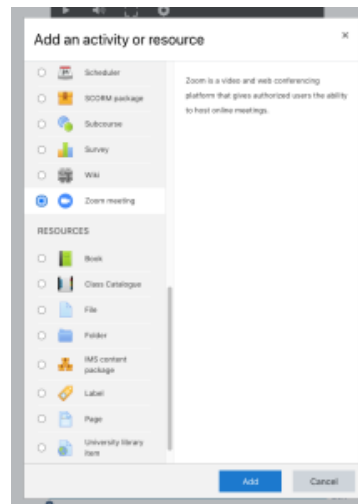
Add an activity or resource

×

Scheduler

SCORM package

Subcourse

Survey

Wiki

Zoom meeting

RESOURCES

Book

Class Catalogue

File

Folder

IMS content package

Label

Page

University library item

Zoom is a video and web conferencing platform that gives authorized users the ability to host online meetings.

Add

Cancel